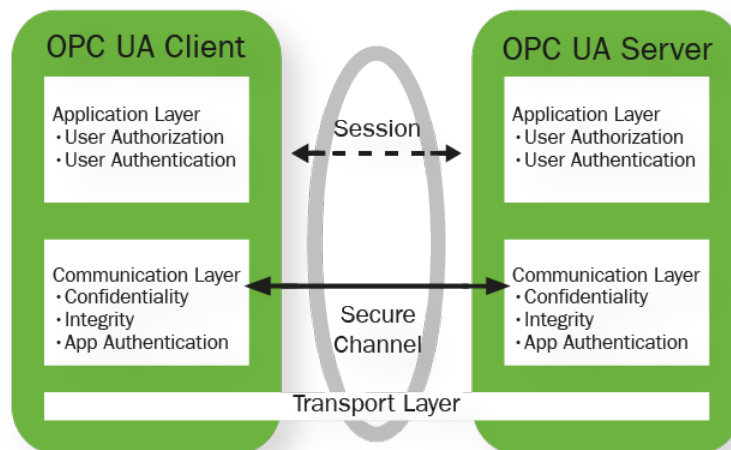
OPC UA Client

Application Layer
• User Authorization
• User Authentication

Communication Layer
• Confidentiality
• Integrity
• App Authentication

Session

Secure Channel

OPC UA Server

Application Layer
• User Authorization
• User Authentication

Communication Layer
• Confidentiality
• Integrity
• App Authentication

Transport Layer